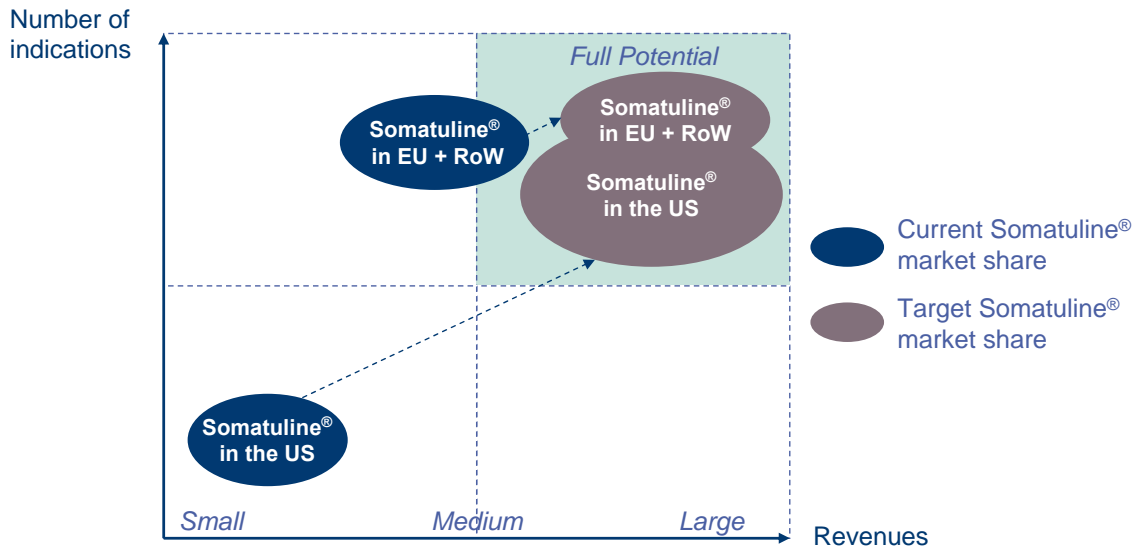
Number of indications

Full Potential

Somatuline® in EU + RoW

Somatuline® in EU + RoW

Somatuline® in the US

Current Somatuline® market share

Target Somatuline® market share

Somatuline® in the US

Small

Medium

Large

Revenues